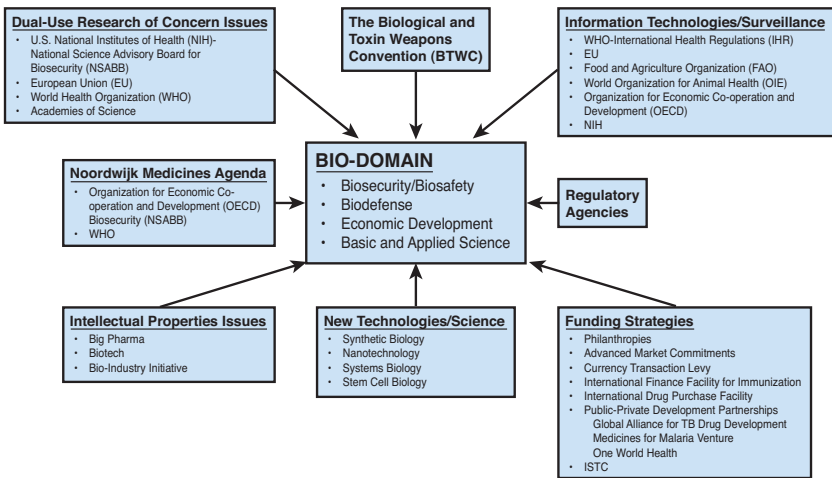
**Dual-Use Research of Concern Issues**
- U.S. National Institutes of Health (NIH)-National Science Advisory Board for Biosecurity (NSABB)
- European Union (EU)
- World Health Organization (WHO)
- Academies of Science

**The Biological and Toxin Weapons Convention (BTWC)**

**Information Technologies/Surveillance**
- WHO-International Health Regulations (IHR)
- EU
- Food and Agriculture Organization (FAO)
- World Organization for Animal Health (OIE)
- Organization for Economic Co-operation and Development (OECD)
- NIH

**Noordwijk Medicines Agenda**
- Organization for Economic Co-operation and Development (OECD) Biosecurity (NSABB)
- WHO

**BIO-DOMAIN**
- Biosecurity/Biosafety
- Biodefense
- Economic Development
- Basic and Applied Science

**Regulatory Agencies**

**Intellectual Properties Issues**
- Big Pharma
- Biotech
- Bio-Industry Initiative

**New Technologies/Science**
- Synthetic Biology
- Nanotechnology
- Systems Biology
- Stem Cell Biology

**Funding Strategies**
- Philanthropies
- Advanced Market Commitments
- Currency Transaction Levy
- International Finance Facility for Immunization
- International Drug Purchase Facility
- Public-Private Development Partnerships
  Global Alliance for TB Drug Development
  Medicines for Malaria Venture
  One World Health
- ISTC